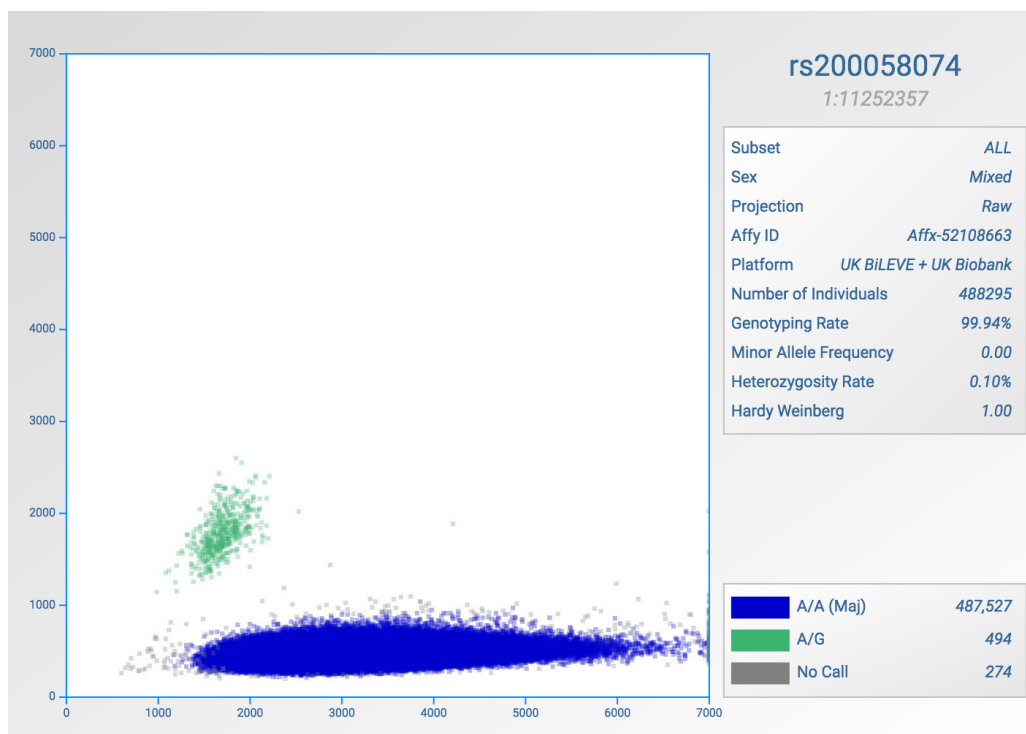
7000
6000
5000
4000
3000
2000
1000
0

0 1000 2000 3000 4000 5000 6000 7000

rs200058074
1:11252357

| | |
|---|---|
| Subset | ALL |
| Sex | Mixed |
| Projection | Raw |
| Affy ID | Affx-52108663 |
| Platform | UK BiLEVE + UK Biobank |
| Number of Individuals | 488295 |
| Genotyping Rate | 99.94% |
| Minor Allele Frequency | 0.00 |
| Heterozygosity Rate | 0.10% |
| Hardy Weinberg | 1.00 |

| | |
|---|---|
| A/A (Maj) | 487,527 |
| A/G | 494 |
| No Call | 274 |